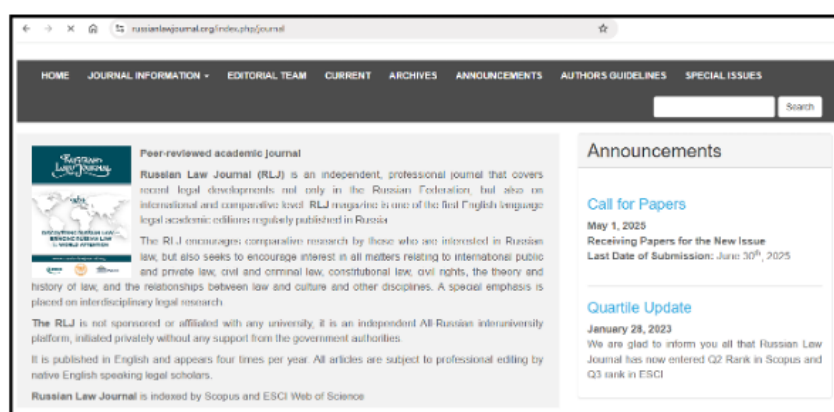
russianlawjournal.org/index.php/journal

HOME JOURNAL INFORMATION ▾ EDITORIAL TEAM CURRENT ARCHIVES ANNOUNCEMENTS AUTHORS GUIDELINES SPECIAL ISSUES

Search

Russian Law Journal

Peer-reviewed academic journal

Russian Law Journal (RLJ) is an independent, professional journal that covers recent legal developments not only in the Russian Federation, but also on international and comparative level. RLJ magazine is one of the first English language legal academic editions regularly published in Russia.

The RLJ encourages comparative research by those who are interested in Russian law, but also seeks to encourage interest in all matters relating to international public and private law, civil and criminal law, constitutional law, civil rights, the theory and history of law, and the relationships between law and culture and other disciplines. A special emphasis is placed on interdisciplinary legal research.

The RLJ is not sponsored or affiliated with any university, it is an independent All-Russian interuniversity platform, initiated privately without any support from the government authorities.

It is published in English and appears four times per year. All articles are subject to professional editing by native English speaking legal scholars.

Russian Law Journal is indexed by Scopus and ESCI Web of Science

Announcements

Call for Papers

May 1, 2025

Receiving Papers for the New Issue

Last Date of Submission: June 30th, 2025

Quartile Update

January 28, 2023

We are glad to inform you all that Russian Law Journal has now entered Q2 Rank in Scopus and Q3 rank in ESCI